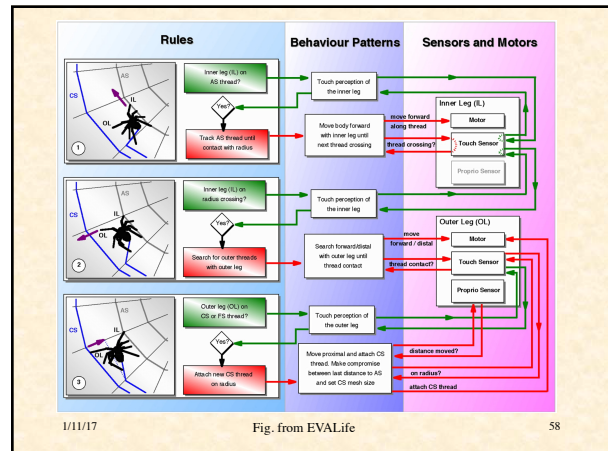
Rules

Behaviour Patterns

Sensors and Motors

AS
CS
IL
OL
1

Inner leg (IL) on AS thread?

Yes?

Track AS thread until contact with radius

Touch perception of the inner leg

Move body forward with inner leg until next thread crossing

move forward along thread

thread crossing?

Inner Leg (IL)

Motor

Touch Sensor

Proprio Sensor

AS
CS
IL
2

Inner leg (IL) on radius crossing?

Yes?

Search for outer threads with outer leg

Touch perception of the inner leg

Search forward/distal with outer leg until thread contact

move forward / distal

thread contact?

Outer Leg (OL)

Motor

Touch Sensor

Proprio Sensor

AS
CS
IL
OL
3

Outer leg (OL) on CS or FS thread?

Yes?

Attach new CS thread on radius

Touch perception of the outer leg

Move proximal and attach CS thread. Make compromise between last distance to AS and set CS mesh size

distance moved?

on radius?

attach CS thread

1/11/17

Fig. from EVALife

58